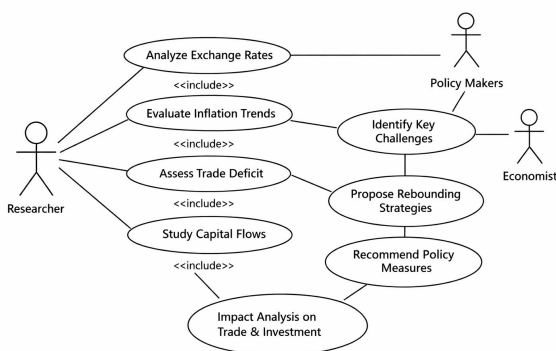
Analyze Exchange Rates

Policy Makers

<<include>>

Evaluate Inflation Trends

Identify Key Challenges

Economist

<<include>>

Researcher

Assess Trade Deficit

Propose Rebounding Strategies

<<include>>

Study Capital Flows

Recommend Policy Measures

<<include>>

Impact Analysis on Trade & Investment